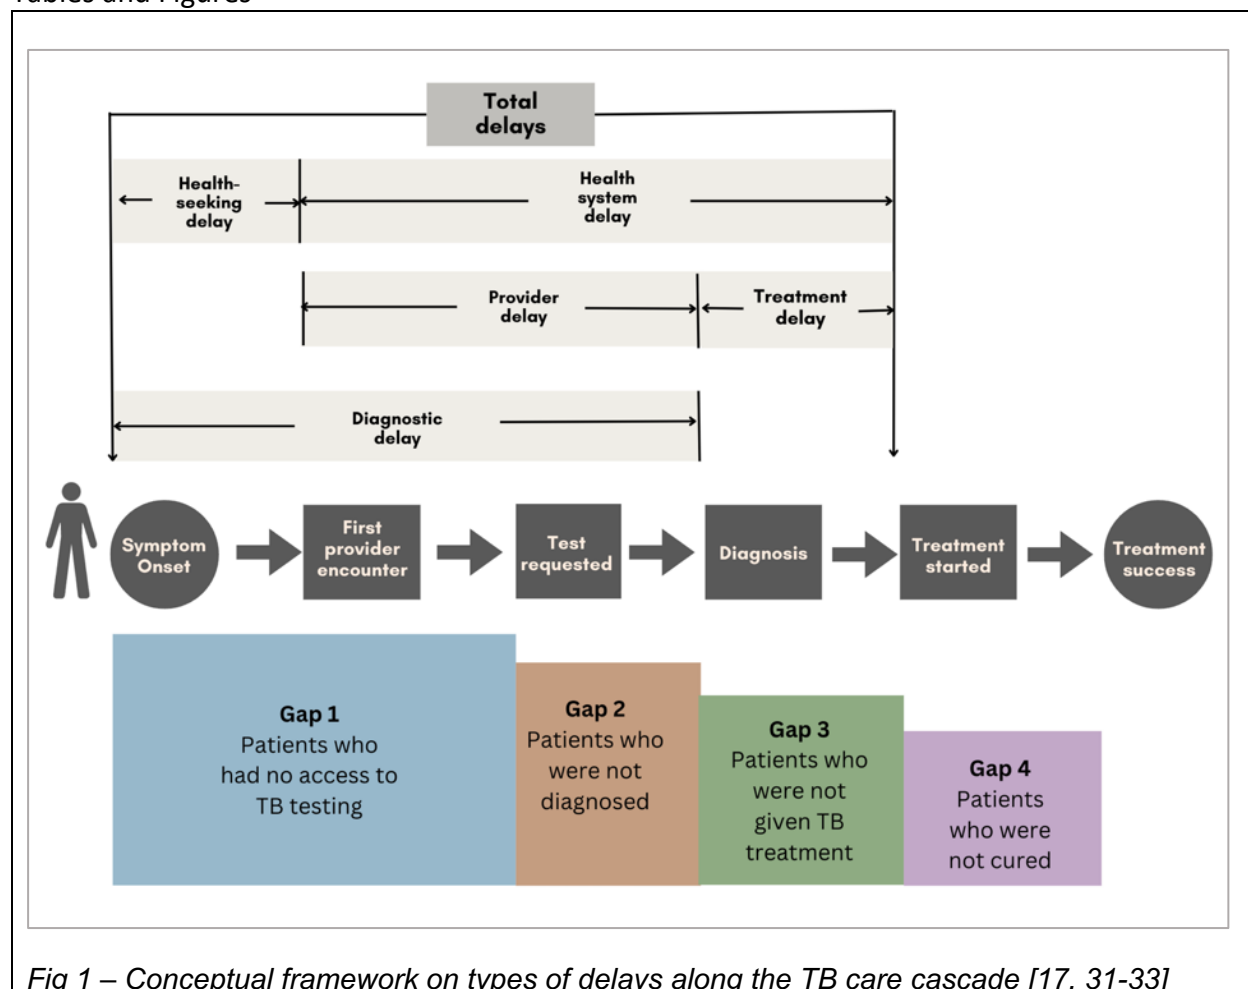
Total delays

Health-seeking delay

Health system delay

Provider delay

Treatment delay

Diagnostic delay

Symptom Onset

First provider encounter

Test requested

Diagnosis

Treatment started

Treatment success

Gap 1
Patients who had no access to TB testing

Gap 2
Patients who were not diagnosed

Gap 3
Patients who were not given TB treatment

Gap 4
Patients who were not cured

Fig 1 – Conceptual framework on types of delays along the TB care cascade [17, 31-33]